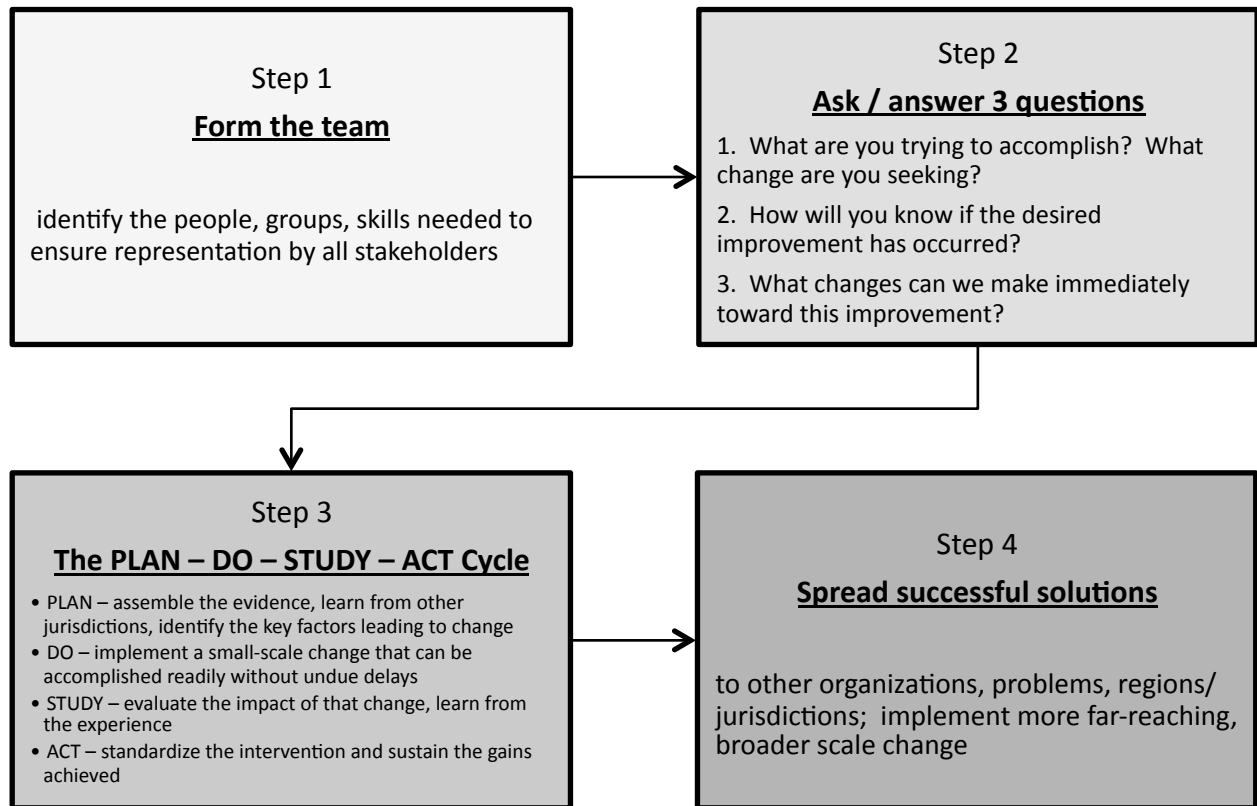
Step 1

Form the team

identify the people, groups, skills needed to ensure representation by all stakeholders

Step 2

Ask / answer 3 questions

1. What are you trying to accomplish? What change are you seeking?

2. How will you know if the desired improvement has occurred?

3. What changes can we make immediately toward this improvement?

Step 3

The PLAN – DO – STUDY – ACT Cycle

• PLAN – assemble the evidence, learn from other jurisdictions, identify the key factors leading to change
• DO – implement a small-scale change that can be accomplished readily without undue delays
• STUDY – evaluate the impact of that change, learn from the experience
• ACT – standardize the intervention and sustain the gains achieved

Step 4

Spread successful solutions

to other organizations, problems, regions/ jurisdictions; implement more far-reaching, broader scale change